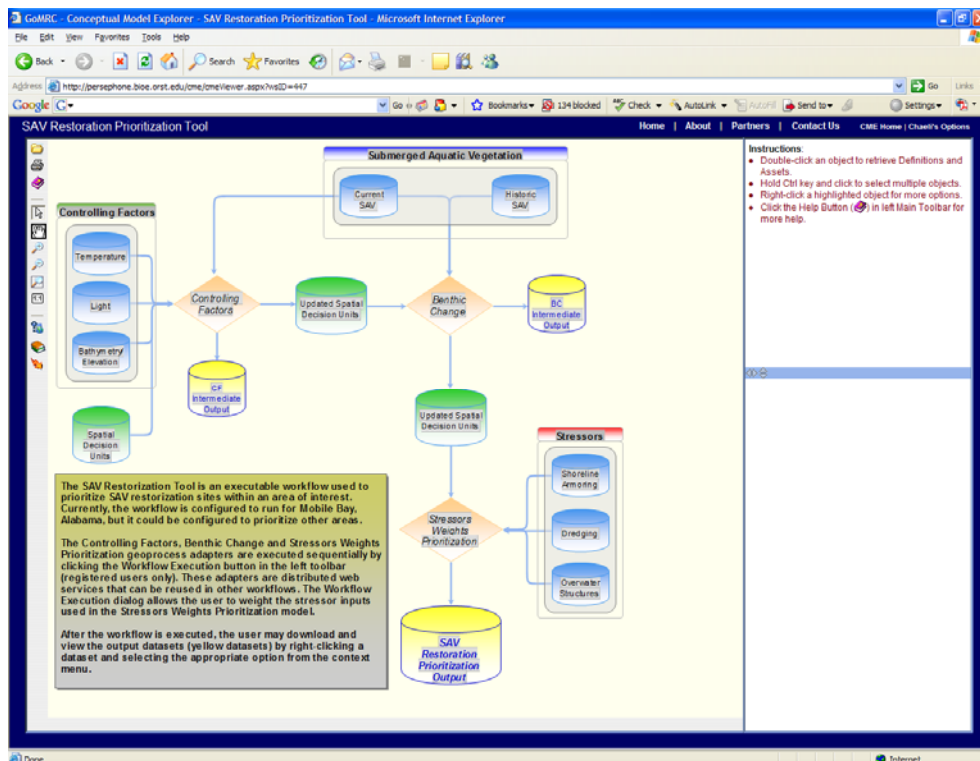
GoMRC - Conceptual Model Explorer - SAV Restoration Prioritization Tool - Microsoft Internet Explorer

File Edit View Favorites Tools Help

Back Search Favorites

Address http://persephone.bioe.orst.edu/cme/cmeViewer.aspx?wsID=447 Go Links

Google G- Go Bookmarks 134 blocked Check AutoLink AutoFill Send to Settings

SAV Restoration Prioritization Tool

Home | About | Partners | Contact Us CME Home | Chaeli's Options

Submerged Aquatic Vegetation

Current SAV

Historic SAV

Controlling Factors

Temperature

Light

Bathymetry/ Elevation

Controlling Factors

Updated Spatial Decision Units

Benthic Change

BC Intermediate Output

CF Intermediate Output

Spatial Decision Units

Updated Spatial Decision Units

Stressors

Shoreline Armoring

Dredging

Overwater Structures

Stressors Weights Prioritization

SAV Restoration Prioritization Output

The SAV Restorization Tool is an executable workflow used to prioritize SAV restorization sites within an area of interest. Currently, the workflow is configured to run for Mobile Bay, Alabama, but it could be configured to prioritize other areas.

The Controlling Factors, Benthic Change and Stressors Weights Prioritization geoprocess adapters are executed sequentially by clicking the Workflow Execution button in the left toolbar (registered users only). These adapters are distributed web services that can be reused in other workflows. The Workflow Execution dialog allows the user to weight the stressor inputs used in the Stressors Weights Prioritization model.

After the workflow is executed, the user may download and view the output datasets (yellow datasets) by right-clicking a dataset and selecting the appropriate option from the context menu.

Instructions:
• Double-click an object to retrieve Definitions and Assets.
• Hold Ctrl key and click to select multiple objects.
• Right-click a highlighted object for more options.
• Click the Help Button ( ) in left Main Toolbar for more help.

Done

Internet